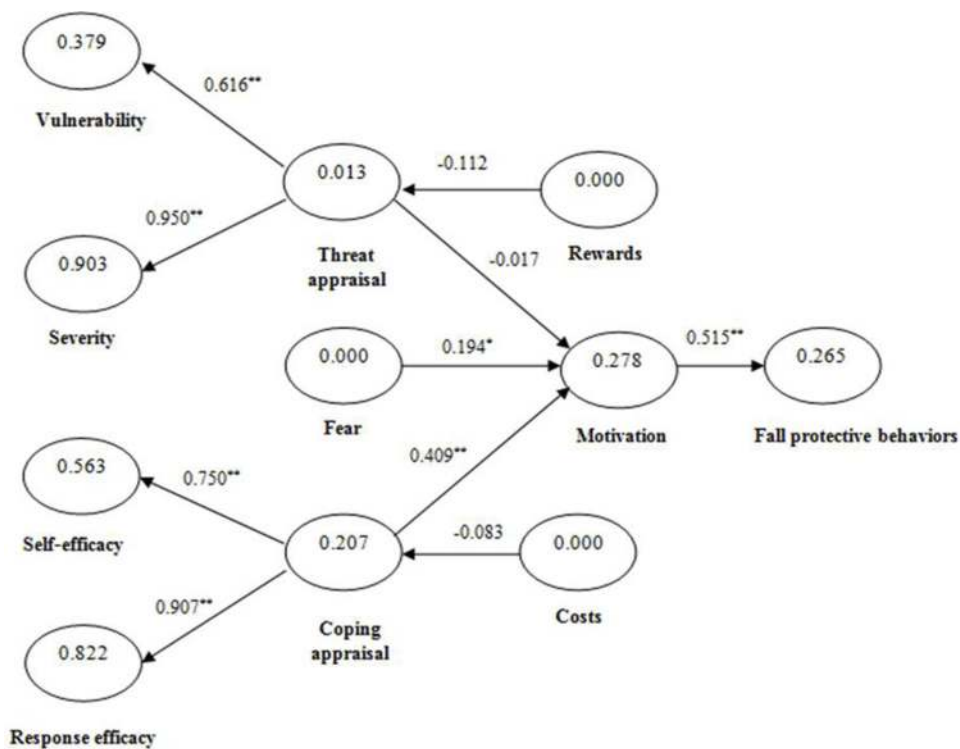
0.379

0.616**

Vulnerability

-0.112

0.013

0.000

0.950**

Threat appraisal

-0.017

Rewards

0.903

Severity

0.000

0.194*

0.278

0.515**

0.265

Fear

Motivation

Fall protective behaviors

0.563

0.750**

0.409**

Self-efficacy

0.207

-0.083

0.000

0.907**

Coping appraisal

Costs

0.822

Response efficacy